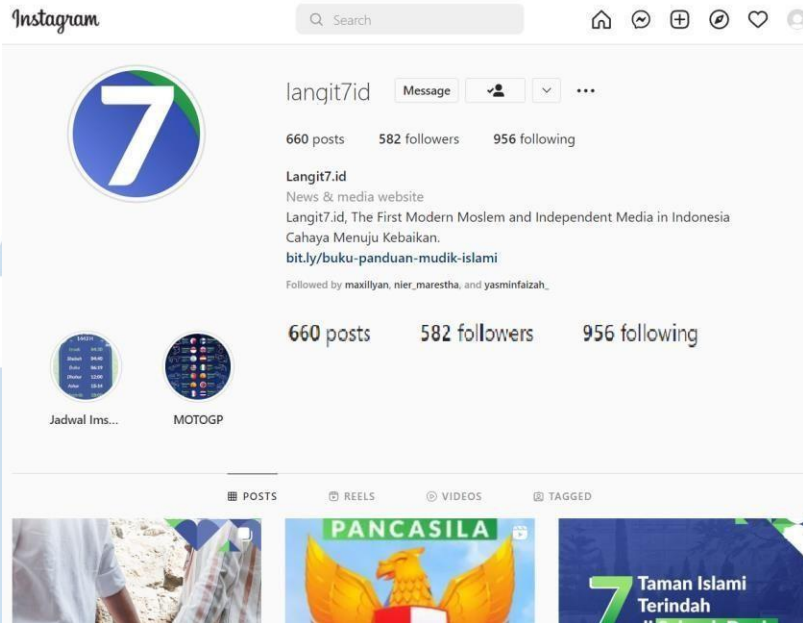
Instagram

Search

langit7id Message

660 posts 582 followers 956 following

Langit7.id
News & media website
Langit7.id, The First Modern Moslem and Independent Media in Indonesia
Cahaya Menuju Kebaikan.
bit.ly/buku-panduan-mudik-islami

Followed by maxillyan, nier_marestha, and yasminfaizah_

660 posts 582 followers 956 following

Jadwal Ims...

MOTOGP

POSTS REELS VIDEOS TAGGED

PANCASILA

Taman Islami Terindah